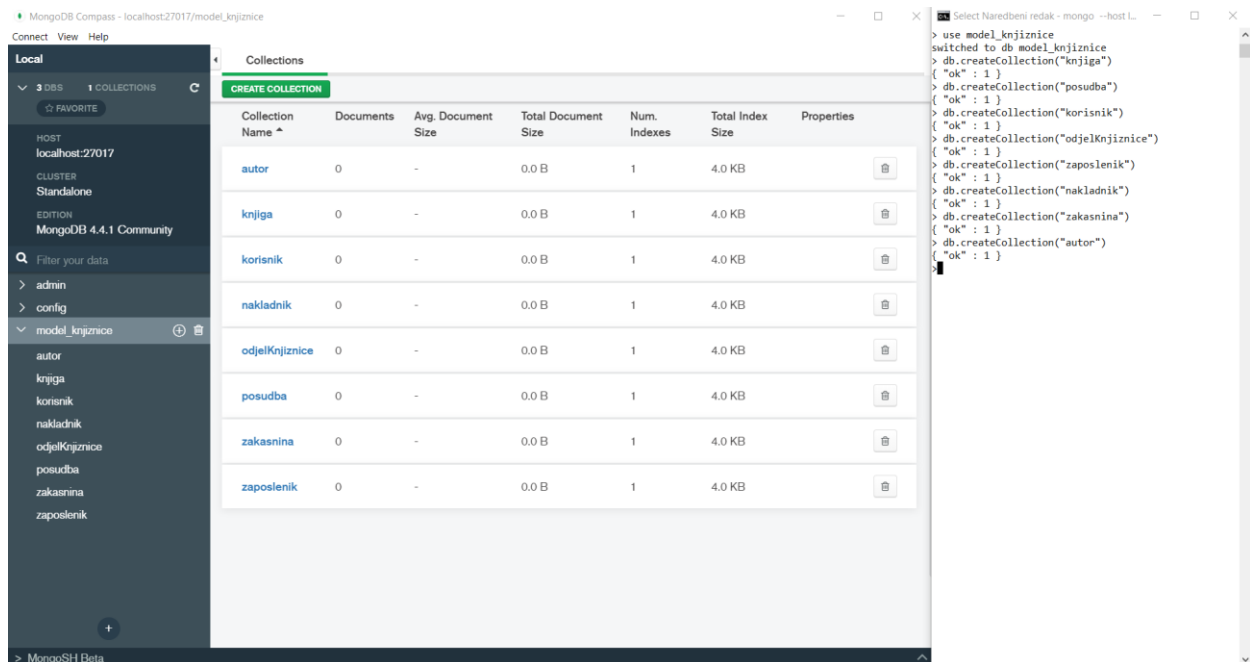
MongoDB Compass - localhost:27017/model_knjiznice

Connect View Help

Local

3 DBS 1 COLLECTIONS

☆ FAVORITE

HOST
localhost:27017

CLUSTER
Standalone

EDITION
MongoDB 4.4.1 Community

Filter your data

admin
config
model_knjiznice
autor
knjiga
korisnik
nakladnik
odjelKnjiznice
posudba
zakasnina
zaposlenik

> MongoSH Beta

Collections

CREATE COLLECTION

| Collection Name | Documents | Avg. Document Size | Total Document Size | Num. Indexes | Total Index Size | Properties |
|---|---|---|---|---|---|---|
| autor | 0 | - | 0.0 B | 1 | 4.0 KB | |
| knjiga | 0 | - | 0.0 B | 1 | 4.0 KB | |
| korisnik | 0 | - | 0.0 B | 1 | 4.0 KB | |
| nakladnik | 0 | - | 0.0 B | 1 | 4.0 KB | |
| odjelKnjiznice | 0 | - | 0.0 B | 1 | 4.0 KB | |
| posudba | 0 | - | 0.0 B | 1 | 4.0 KB | |
| zakasnina | 0 | - | 0.0 B | 1 | 4.0 KB | |
| zaposlenik | 0 | - | 0.0 B | 1 | 4.0 KB | |

Select Naredbeni redak - mongo --host l...

> use model_knjiznice
switched to db model_knjiznice
> db.createCollection("knjiga")
{ "ok" : 1 }
> db.createCollection("posudba")
{ "ok" : 1 }
> db.createCollection("korisnik")
{ "ok" : 1 }
> db.createCollection("odjelKnjiznice")
{ "ok" : 1 }
> db.createCollection("zaposlenik")
{ "ok" : 1 }
> db.createCollection("nakladnik")
{ "ok" : 1 }
> db.createCollection("zakasnina")
{ "ok" : 1 }
> db.createCollection("autor")
{ "ok" : 1 }
>